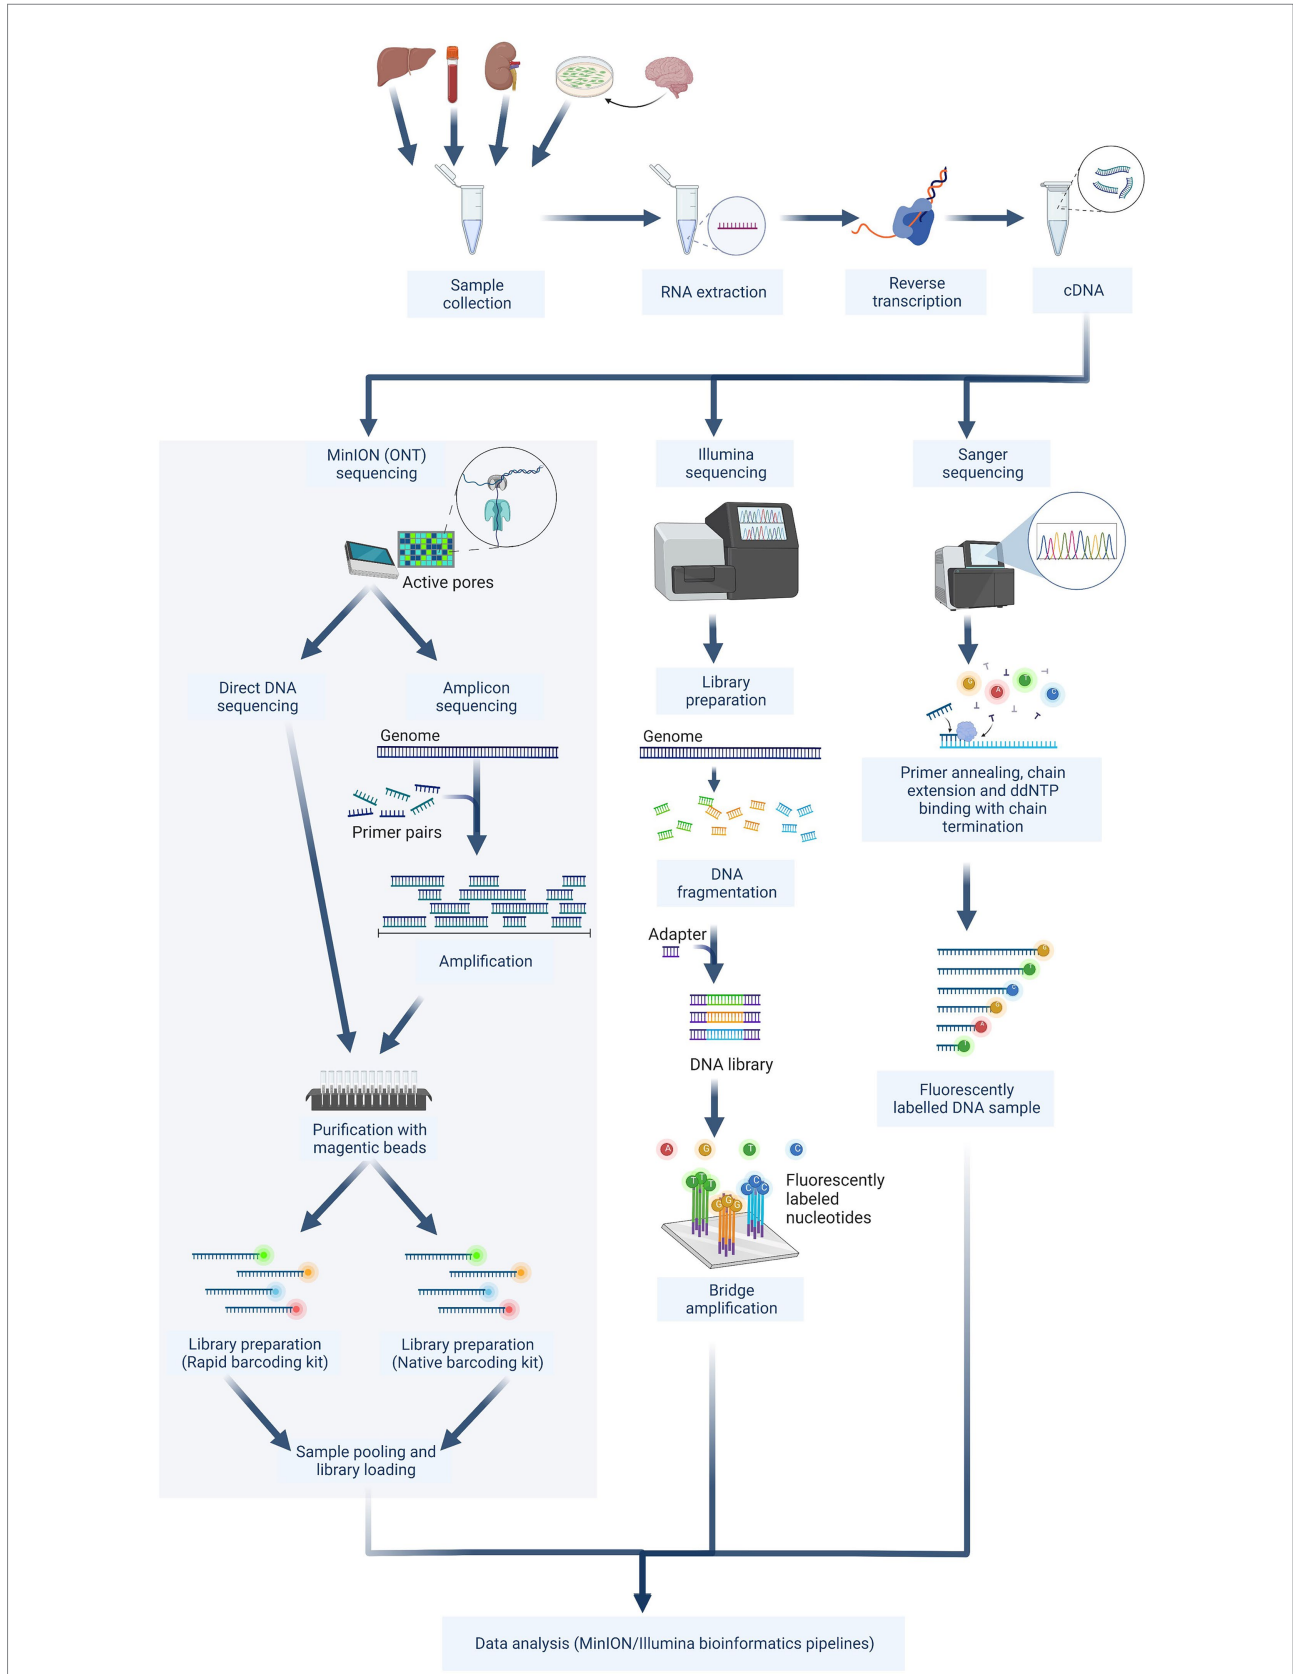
Sample collection

RNA extraction

Reverse transcription

cDNA

MinION (ONT) sequencing

Active pores

Direct DNA sequencing

Amplicon sequencing

Genome

Primer pairs

Amplification

Purification with magentic beads

Library preparation (Rapid barcoding kit)

Library preparation (Native barcoding kit)

Sample pooling and library loading

Illumina sequencing

Library preparation

Genome

DNA fragmentation

Adapter

DNA library

A G T C

Fluorescently labeled nucleotides

Bridge amplification

Sanger sequencing

Primer annealing, chain extension and ddNTP binding with chain termination

Fluorescently labelled DNA sample

Data analysis (MinION/Illumina bioinformatics pipelines)